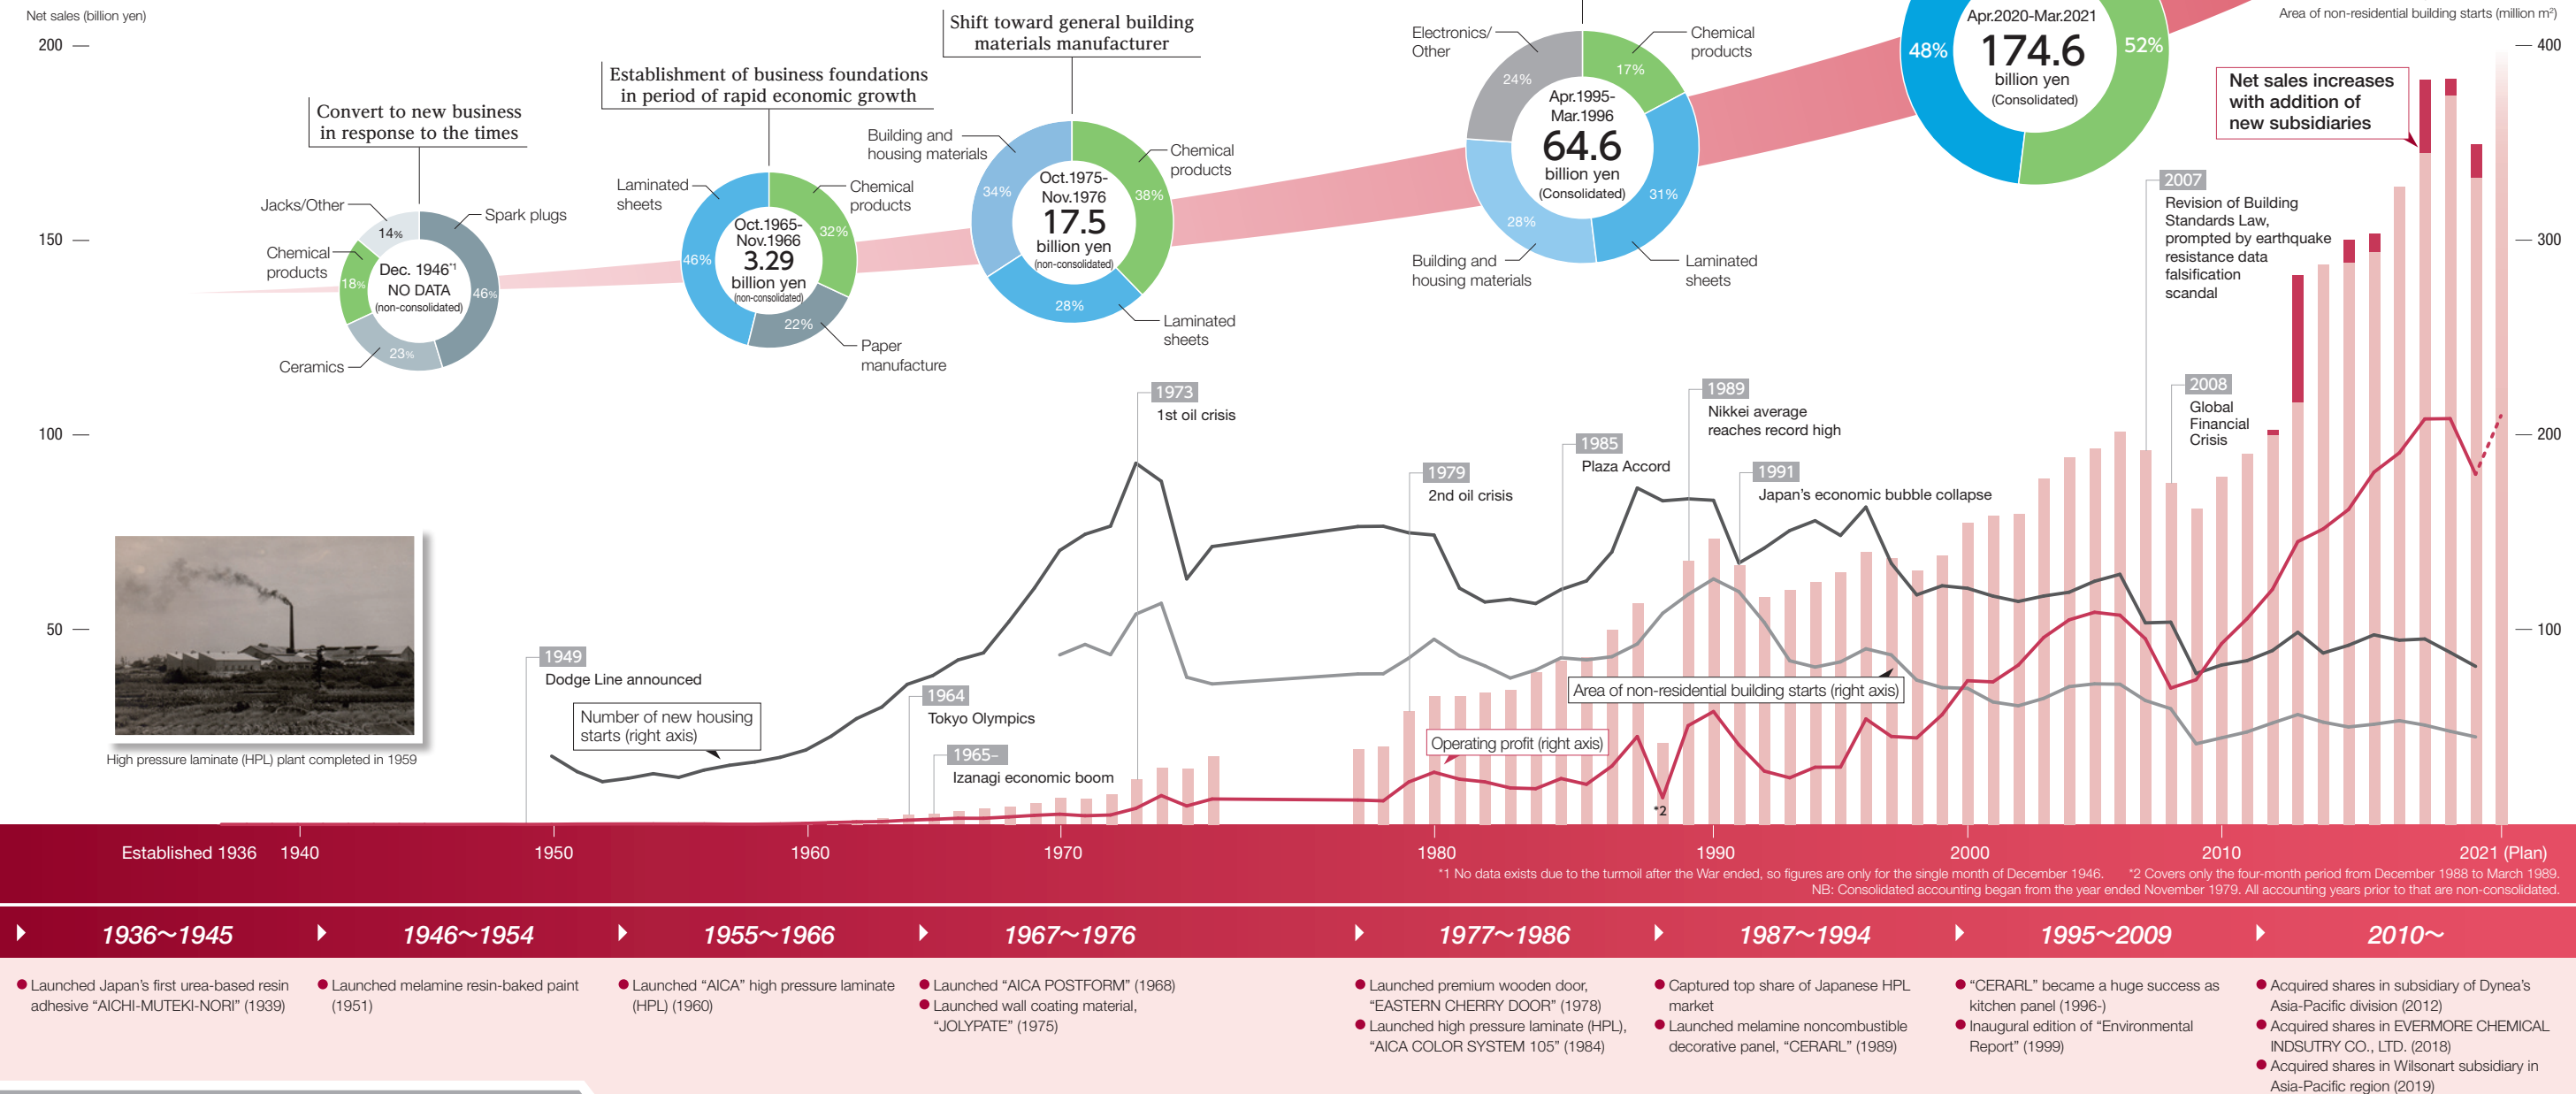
Net sales (billion yen)

200

150

100

50

Area of non-residential building starts (million m²)

400

300

200

100

Convert to new business in response to the times

Jacks/Other 14%
Spark plugs
Chemical products 18%
Dec. 1946*1 NO DATA (non-consolidated)
46%
Ceramics 23%

Establishment of business foundations in period of rapid economic growth

Laminated sheets 46%
Chemical products 32%
Oct.1965- Nov.1966 3.29 billion yen (non-consolidated)
22% Paper manufacture

Shift toward general building materials manufacturer

Building and housing materials 34%
Chemical products 38%
Oct.1975- Nov.1976 17.5 billion yen (non-consolidated)
28% Laminated sheets

Electronics/ Other 24%
Chemical products 17%
Apr.1995- Mar.1996 64.6 billion yen (Consolidated)
Building and housing materials 28%
31% Laminated sheets

Apr.2020-Mar.2021 174.6 billion yen (Consolidated)
48%
52%

Net sales increases with addition of new subsidiaries

2007 Revision of Building Standards Law, prompted by earthquake resistance data falsification scandal

2008 Global Financial Crisis

1973 1st oil crisis

1989 Nikkei average reaches record high

1985 Plaza Accord

1979 2nd oil crisis

1991 Japan's economic bubble collapse

1949 Dodge Line announced

Number of new housing starts (right axis)

1964 Tokyo Olympics

1965- Izanagi economic boom

Area of non-residential building starts (right axis)

Operating profit (right axis)

*2

High pressure laminate (HPL) plant completed in 1959

Established 1936 1940 1950 1960 1970 1980 1990 2000 2010 2021 (Plan)

*1 No data exists due to the turmoil after the War ended, so figures are only for the single month of December 1946. *2 Covers only the four-month period from December 1988 to March 1989.
NB: Consolidated accounting began from the year ended November 1979. All accounting years prior to that are non-consolidated.

1936~1945
Launched Japan's first urea-based resin adhesive "AICHI-MUTEKI-NORI" (1939)

1946~1954
Launched melamine resin-baked paint (1951)

1955~1966
Launched "AICA" high pressure laminate (HPL) (1960)

1967~1976
Launched "AICA POSTFORM" (1968)
Launched wall coating material, "JOLYPATE" (1975)

1977~1986
Launched premium wooden door, "EASTERN CHERRY DOOR" (1978)
Launched high pressure laminate (HPL), "AICA COLOR SYSTEM 105" (1984)

1987~1994
Captured top share of Japanese HPL market
Launched melamine noncombustible decorative panel, "CERARL" (1989)

1995~2009
"CERARL" became a huge success as kitchen panel (1996-)
Inaugural edition of "Environmental Report" (1999)

2010~
Acquired shares in subsidiary of Dynea's Asia-Pacific division (2012)
Acquired shares in EVERMORE CHEMICAL INDSUTRY CO., LTD. (2018)
Acquired shares in Wilsonart subsidiary in Asia-Pacific region (2019)